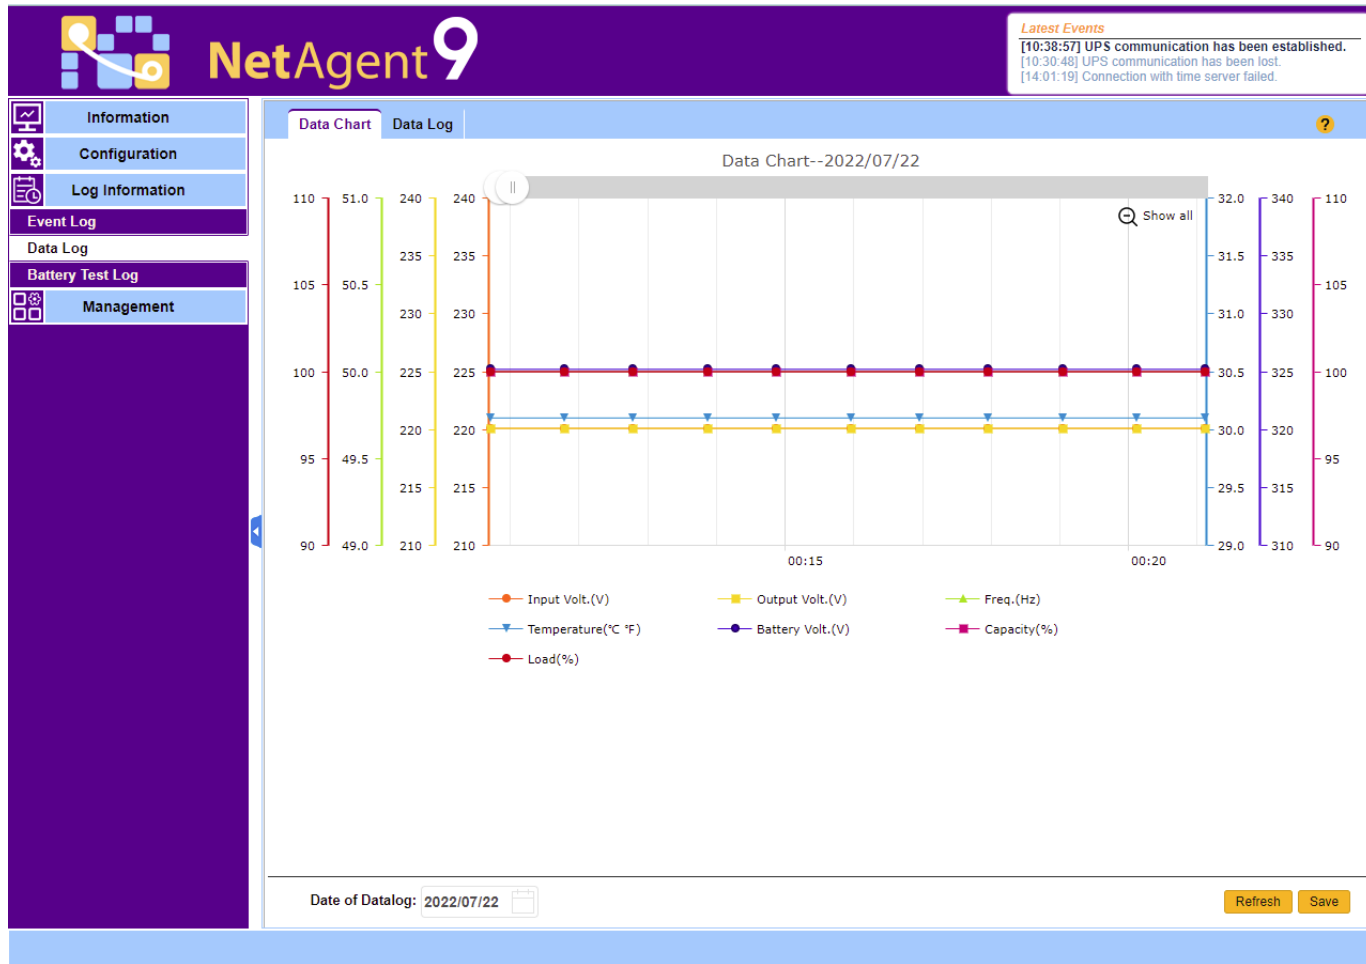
NetAgent9

Latest Events
[10:38:57] UPS communication has been established.
[10:30:48] UPS communication has been lost.
[14:01:19] Connection with time server failed.

Information
Configuration
Log Information
Event Log
Data Log
Battery Test Log
Management

Data Chart
Data Log
?

Data Chart--2022/07/22

Show all

| 110 | 51.0 | 240 | 240 | 32.0 | 340 | 110 |
|---|---|---|---|---|---|---|
|  |  | 235 | 235 | 31.5 | 335 |  |
| 105 | 50.5 |  |  |  |  | 105 |
|  |  | 230 | 230 | 31.0 | 330 |  |
| 100 | 50.0 | 225 | 225 | 30.5 | 325 | 100 |
|  |  | 220 | 220 | 30.0 | 320 |  |
| 95 | 49.5 |  |  |  |  | 95 |
|  |  | 215 | 215 | 29.5 | 315 |  |
| 90 | 49.0 | 210 | 210 | 29.0 | 310 | 90 |

00:15
00:20

Input Volt.(V)
Output Volt.(V)
Freq.(Hz)
Temperature(℃ ℉)
Battery Volt.(V)
Capacity(%)
Load(%)

Date of Datalog: 2022/07/22
Refresh
Save